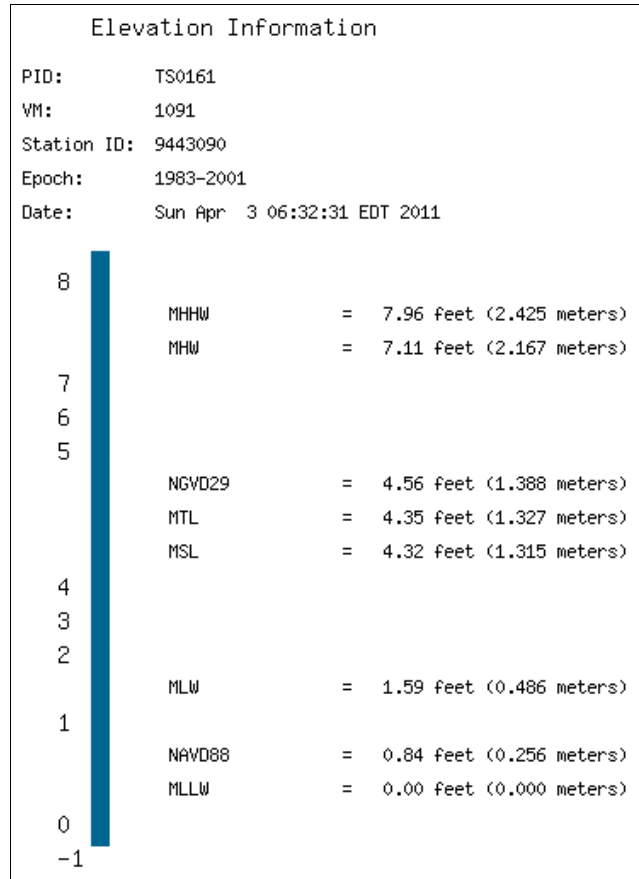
Elevation Information

PID: TS0161

VM: 1091

Station ID: 9443090

Epoch: 1983-2001

Date: Sun Apr 3 06:32:31 EDT 2011

8

MHHW = 7.96 feet (2.425 meters)

MHW = 7.11 feet (2.167 meters)

7

6

5

NGVD29 = 4.56 feet (1.388 meters)

MTL = 4.35 feet (1.327 meters)

MSL = 4.32 feet (1.315 meters)

4

3

2

MLW = 1.59 feet (0.486 meters)

1

NAVD88 = 0.84 feet (0.256 meters)

MLLW = 0.00 feet (0.000 meters)

0

-1